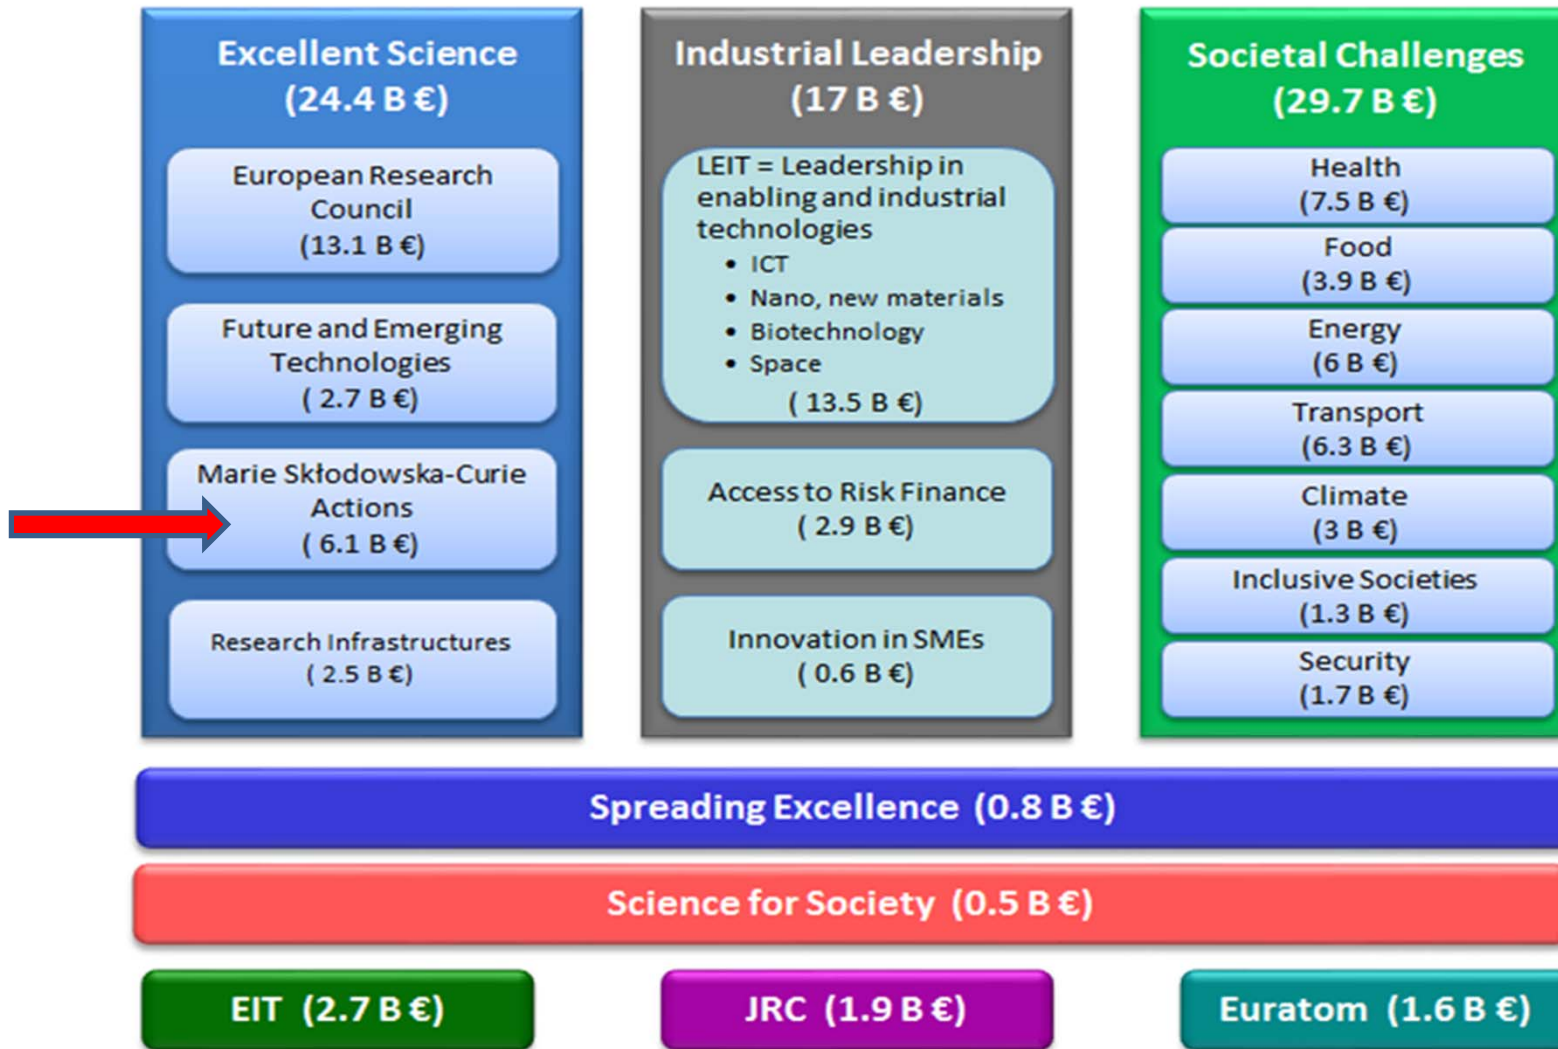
Excellent Science
(24.4 B €)

European Research Council
(13.1 B €)

Future and Emerging Technologies
( 2.7 B €)

Marie Skłodowska-Curie Actions
( 6.1 B €)

Research Infrastructures
( 2.5 B €)

Industrial Leadership
(17 B €)

LEIT = Leadership in enabling and industrial technologies
• ICT
• Nano, new materials
• Biotechnology
• Space
( 13.5 B €)

Access to Risk Finance
( 2.9 B €)

Innovation in SMEs
( 0.6 B €)

Societal Challenges
(29.7 B €)

Health
(7.5 B €)

Food
(3.9 B €)

Energy
(6 B €)

Transport
(6.3 B €)

Climate
(3 B €)

Inclusive Societies
(1.3 B €)

Security
(1.7 B €)

Spreading Excellence (0.8 B €)

Science for Society (0.5 B €)

EIT (2.7 B €)

JRC (1.9 B €)

Euratom (1.6 B €)